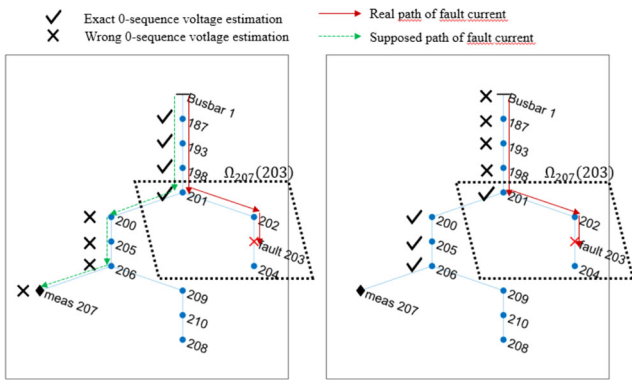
✓ Exact 0-sequence voltage estimation
✗ Wrong 0-sequence votlage estimation
Real path of fault current
Supposed path of fault current

✓ Busbar 1
✓ 187
✓ 193
✓ 198
✓ 201
$\Omega_{207}(203)$
✗ 200
✗ 205
✗ 206
202
fault 203
204
✗ meas 207
209
210
208

✗ Busbar 1
✗ 187
✗ 193
✗ 198
✓ 201
$\Omega_{207}(203)$
✓ 200
✓ 205
✓ 206
202
fault 203
204
meas 207
209
210
208